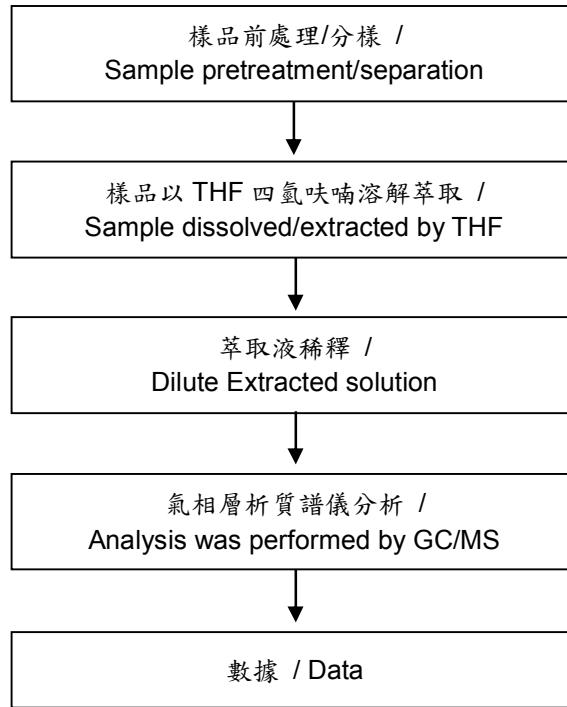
樣品前處理/分樣 /
Sample pretreatment/separation

樣品以 THF 四氫呋喃溶解萃取 /
Sample dissolved/extracted by THF

萃取液稀釋 /
Dilute Extracted solution

氣相層析質譜儀分析 /
Analysis was performed by GC/MS

數據 / Data